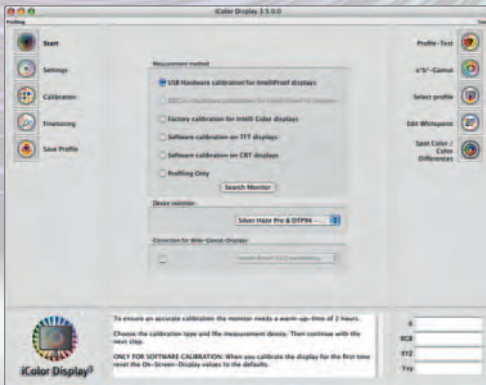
iColor Display 3.5.0.0

Profiling

Start

Settings

Calibration

Finetuning

Save Profile

Measurement method

USB Hardware calibration for IntelliProof displays

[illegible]

Factory calibration for Intelli Color displays

Software calibration on TFT displays

Software calibration on CRT displays

Profiling Only

Search Monitor

Device selection

Silver Haze Pro & DTP94 - ...

Correction for Wide-Gamut-Displays

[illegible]

Profile–Test

u'v'–Gamut

Select profile

Edit Whitepoint

Spot Color / Color Differences

iColor Display3

To ensure an accurate calibration the monitor needs a warm-up-time of 2 hours.

Choose the calibration type and the measurement device. Then continue with the next step.

ONLY FOR SOFTWARE CALIBRATION: When you calibrate the display for the first time reset the On-Screen-Display values to the defaults.

K

RGB

XYZ

Yxy